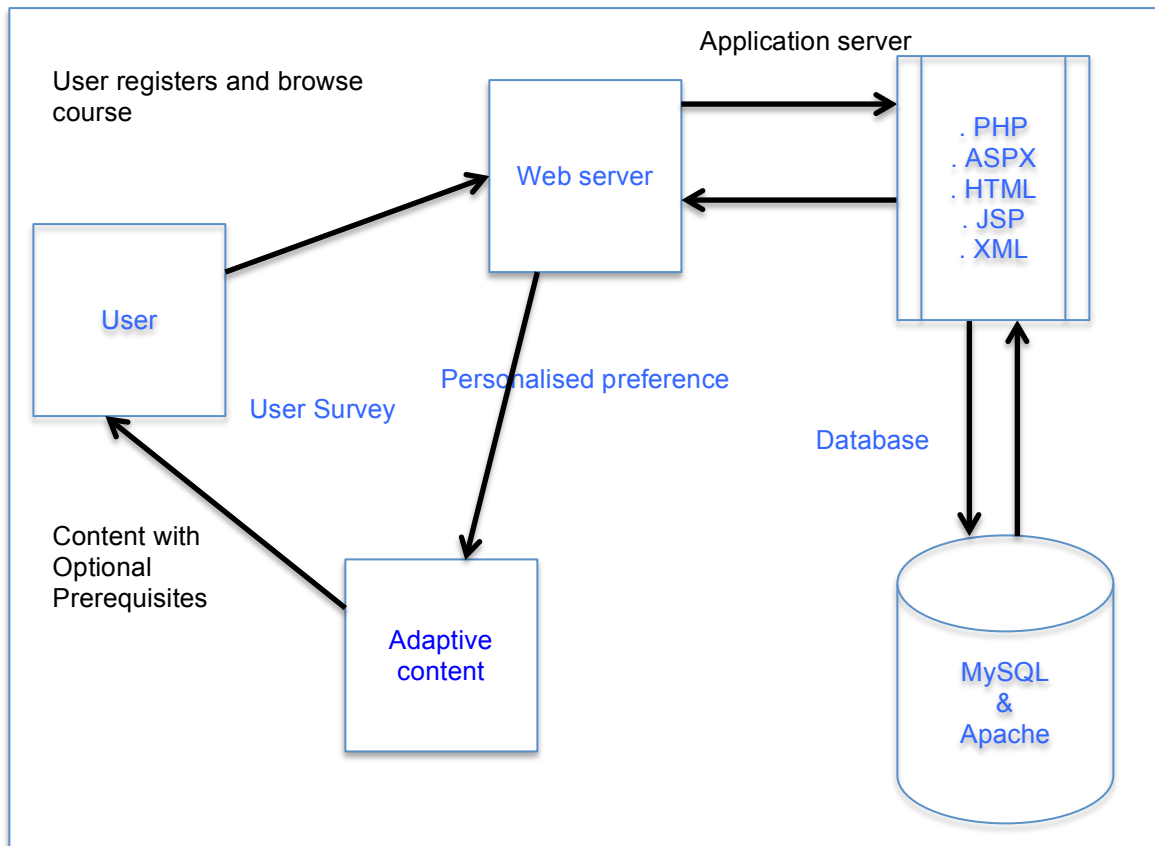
Application server

User registers and browse course

Web server

. PHP
. ASPX
. HTML
. JSP
. XML

User

Personalised preference

User Survey

Database

Content with Optional Prerequisites

Adaptive content

MySQL
&
Apache